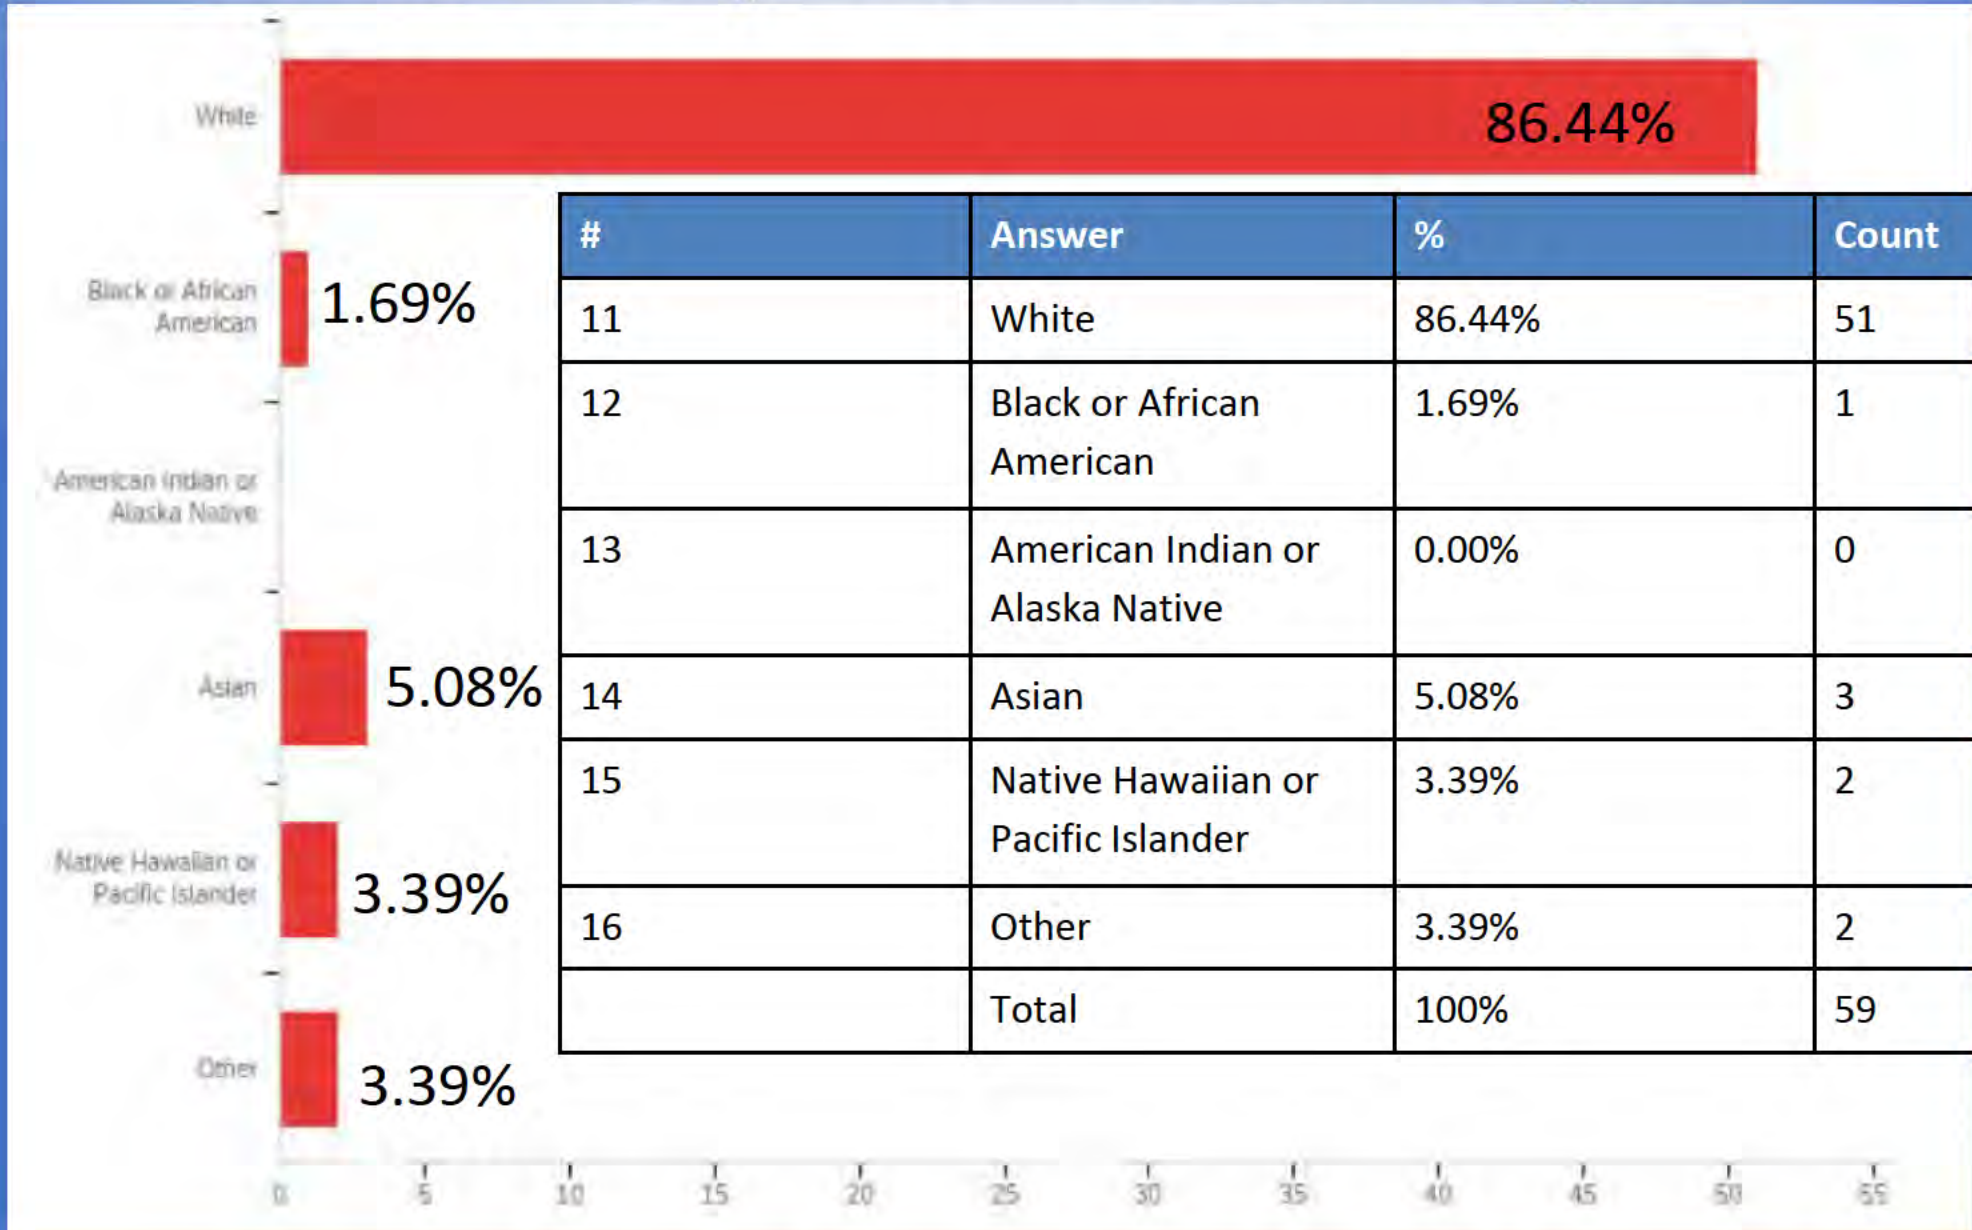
White

86.44%

Black or African American

1.69%

American Indian or Alaska Native

Asian

5.08%

Native Hawaiian or Pacific Islander

3.39%

Other

3.39%

| # | Answer | % | Count |
|---|---|---|---|
| 11 | White | 86.44% | 51 |
| 12 | Black or African American | 1.69% | 1 |
| 13 | American Indian or Alaska Native | 0.00% | 0 |
| 14 | Asian | 5.08% | 3 |
| 15 | Native Hawaiian or Pacific Islander | 3.39% | 2 |
| 16 | Other | 3.39% | 2 |
|  | Total | 100% | 59 |

0 5 10 15 20 25 30 35 40 45 50 55